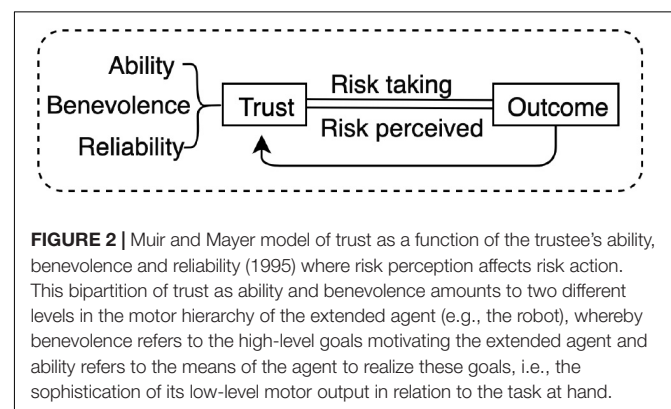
Ability
Benevolence
Reliability
Trust
Risk taking
Risk perceived
Outcome

**FIGURE 2 |** Muir and Mayer model of trust as a function of the trustee's ability, benevolence and reliability (1995) where risk perception affects risk action. This bipartition of trust as ability and benevolence amounts to two different levels in the motor hierarchy of the extended agent (e.g., the robot), whereby benevolence refers to the high-level goals motivating the extended agent and ability refers to the means of the agent to realize these goals, i.e., the sophistication of its low-level motor output in relation to the task at hand.